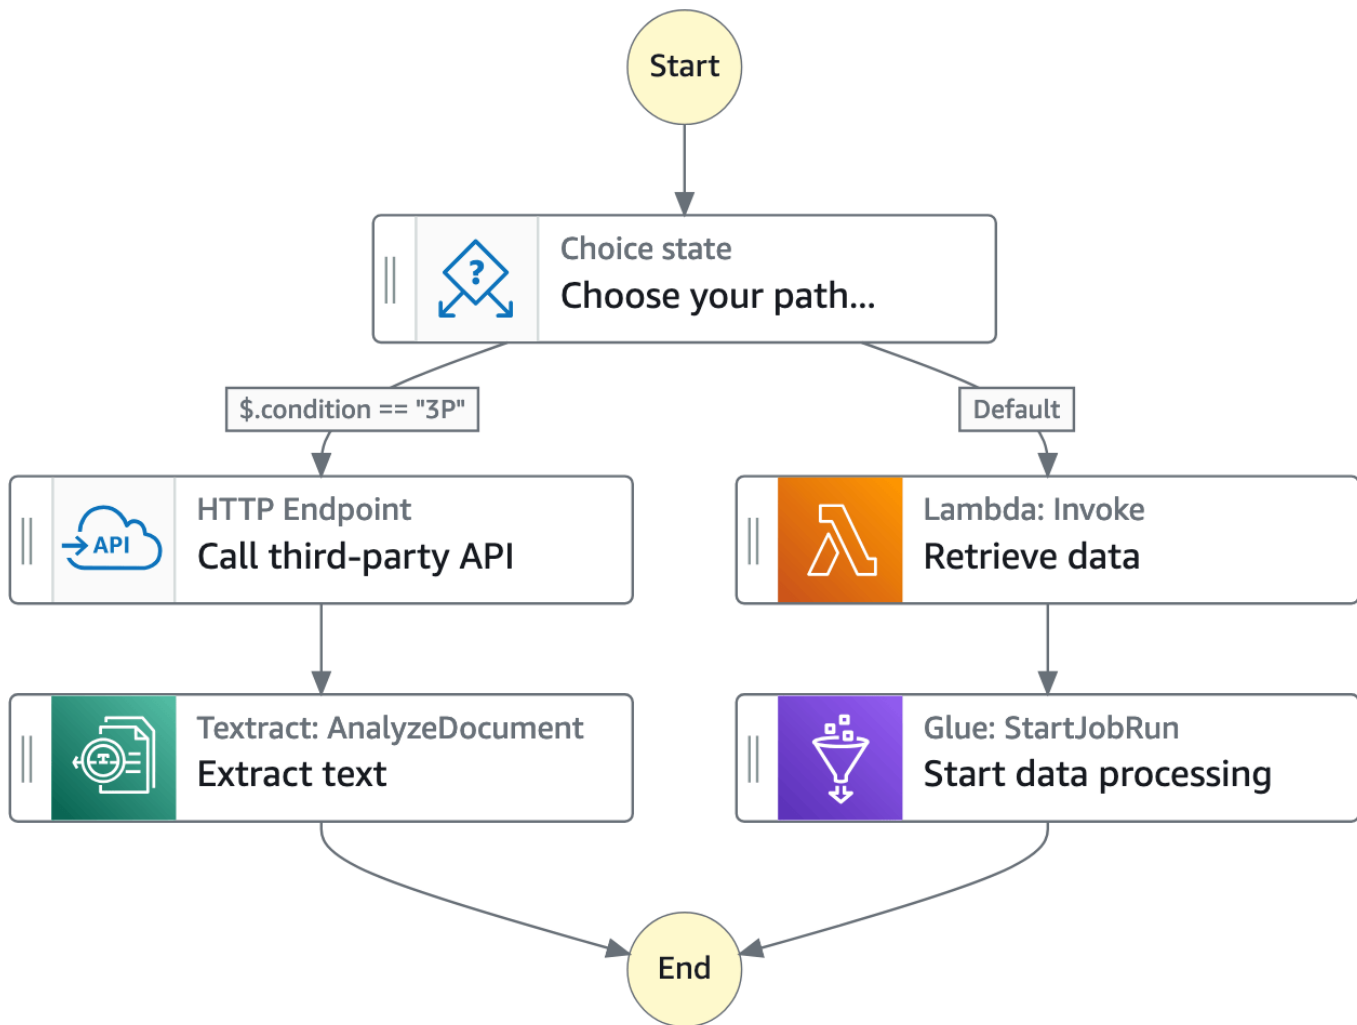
Start

Choice state
Choose your path...

$.condition == "3P"

Default

API

HTTP Endpoint
Call third-party API

Lambda: Invoke
Retrieve data

Textract: AnalyzeDocument
Extract text

Glue: StartJobRun
Start data processing

End